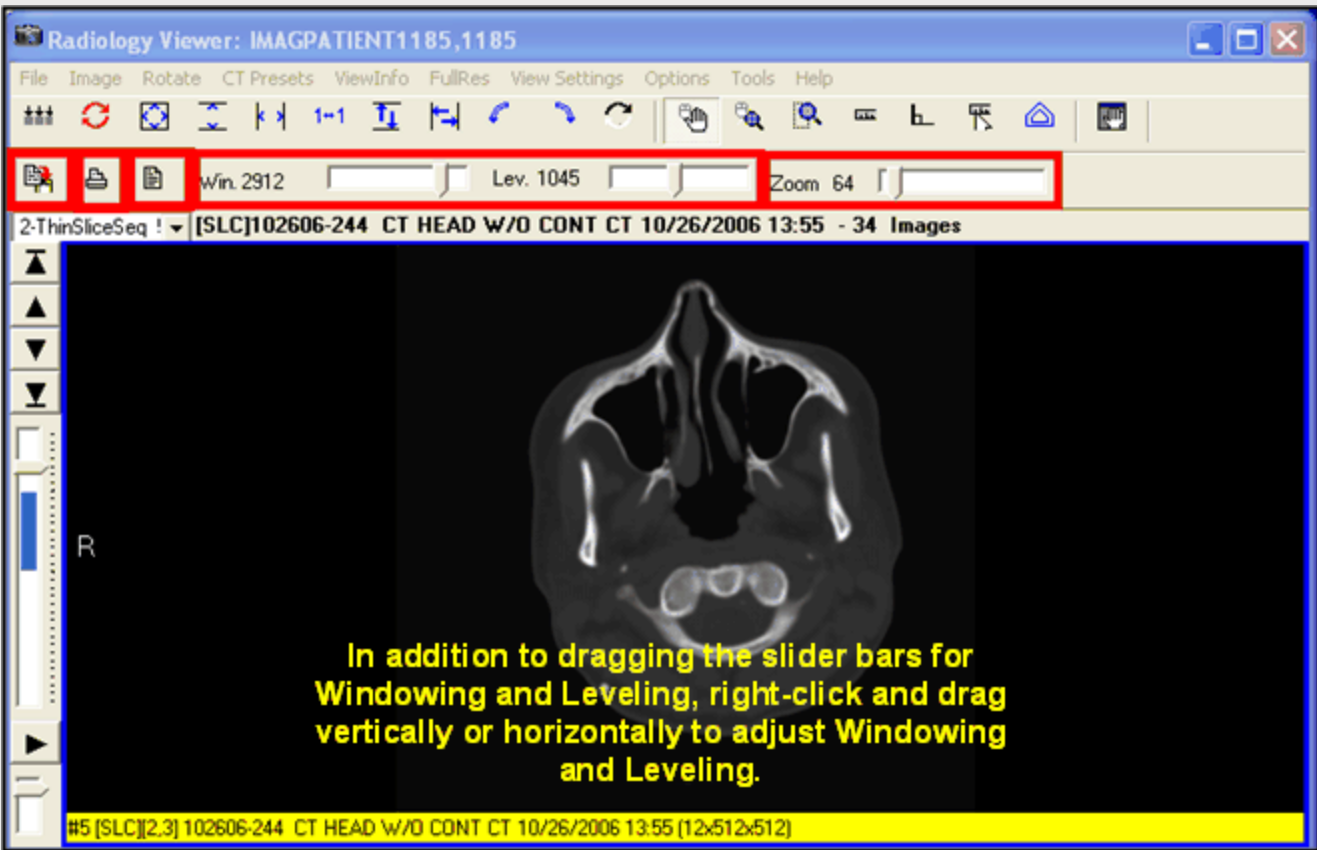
Radiology Viewer: IMAGPATIENT1185,1185

File Image Rotate CT Presets ViewInfo FullRes View Settings Options Tools Help

1↔1

Win. 2912 Lev. 1045 Zoom 64

2-ThinSliceSeq ! [SLC]102606-244 CT HEAD W/O CONT CT 10/26/2006 13:55 - 34 Images

R

In addition to dragging the slider bars for Windowing and Leveling, right-click and drag vertically or horizontally to adjust Windowing and Leveling.

#5 [SLC][2,3] 102606-244 CT HEAD W/O CONT CT 10/26/2006 13:55 (12x512x512)